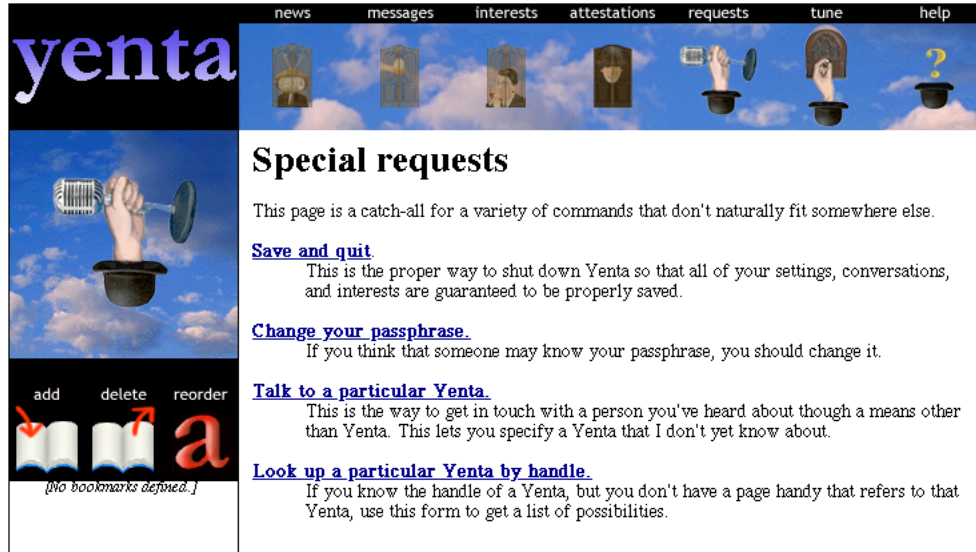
news messages interests attestations requests tune help

yenta

add delete reorder

[No bookmarks defined.]

# Special requests

This page is a catch-all for a variety of commands that don't naturally fit somewhere else.

Save and quit.
This is the proper way to shut down Yenta so that all of your settings, conversations, and interests are guaranteed to be properly saved.

Change your passphrase.
If you think that someone may know your passphrase, you should change it.

Talk to a particular Yenta.
This is the way to get in touch with a person you've heard about though a means other than Yenta. This lets you specify a Yenta that I don't yet know about.

Look up a particular Yenta by handle.
If you know the handle of a Yenta, but you don't have a page handy that refers to that Yenta, use this form to get a list of possibilities.